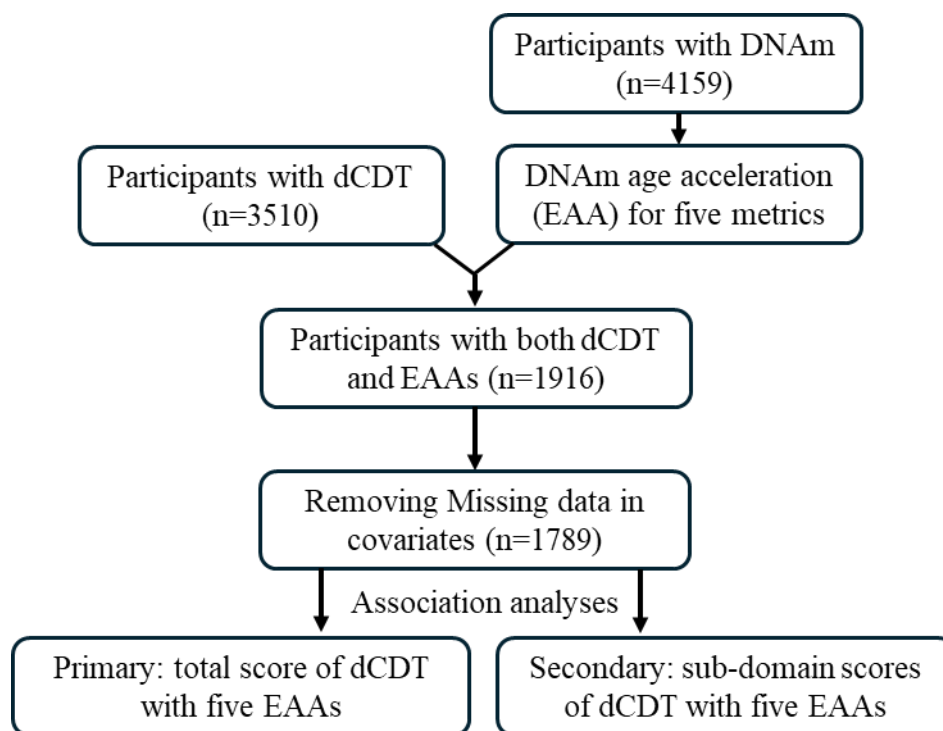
Participants with DNAm (n=4159)

Participants with dCDT (n=3510)

DNAm age acceleration (EAA) for five metrics

Participants with both dCDT and EAAs (n=1916)

Removing Missing data in covariates (n=1789)

Association analyses

Primary: total score of dCDT with five EAAs

Secondary: sub-domain scores of dCDT with five EAAs